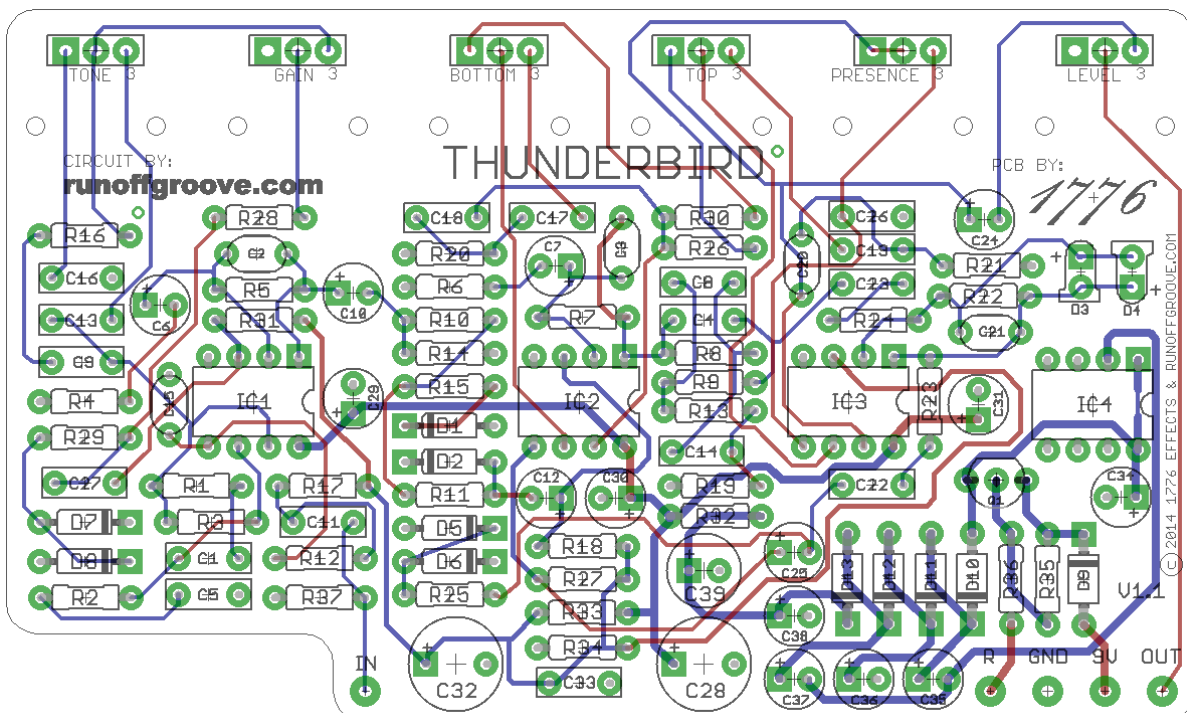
TONE 3
GAIN 3
BOTTOM 3
TOP 3
PRESENCE 3
LEVEL 3

THUNDERBIRD

CIRCUIT BY:
runoffgroove.com

PCB BY:
1776

R16 R28 C2 C16 R5 C6 C13 R31 C10 C9 R4 IC1 R29 C27 R1 R17 D7 R3 C11 D8 C1 R12 R2 C5 R37

C18 C17 R20 C7 R6 R10 R7 R14 R15 C29 D1 IC2 D2 C12 C30 R11 D5 D6 R25 R18 R27 R33 R34 C33 C32 C28

R30 R26 C8 C4 R8 R9 R13 C14 R19 R32 C39 C25 C38 C37 C36 C35

C26 C13 C23 R24 C24 R21 R22 C21 D3 D4 IC3 R23 C31 IC4 C22 C34 R36 R35 D9 D10

V1.1

IN
R GND 9V OUT

© 2014 1776 EFFECTS & RUNOFFGROOVE.COM